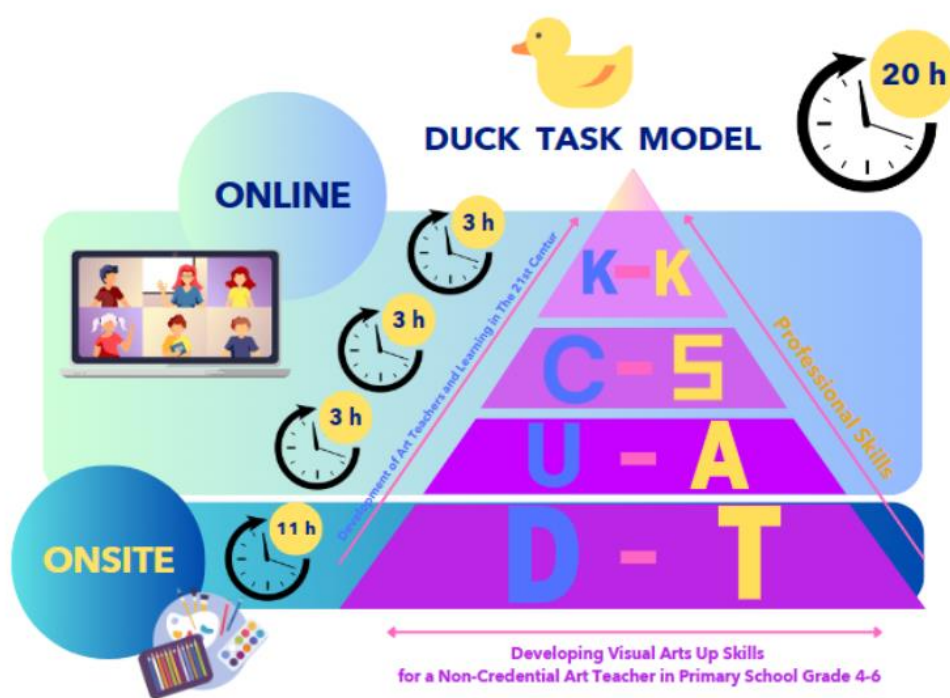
DUCK TASK MODEL

20 h

ONLINE

3 h

3 h

3 h

ONSITE

11 h

Development of Art Teachers and Learning in The 21st Centur

K - K

C - S

U - A

D - T

Professional Skills

Developing Visual Arts Up Skills
for a Non-Credential Art Teacher in Primary School Grade 4-6